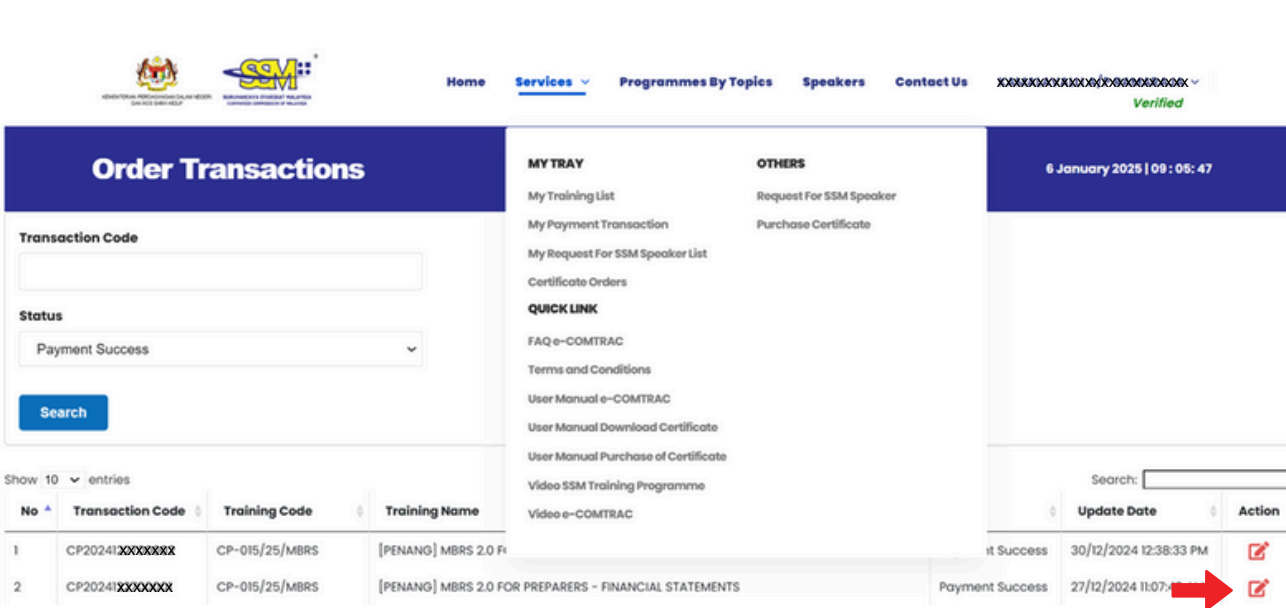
KEMENTERIAN PERDAGANGAN DALAM NEGERI DAN KOS SARA HIDUP

SSM

SURUHANJAYA SYARIKAT MALAYSIA COMPANIES COMMISSION OF MALAYSIA

Home Services Programmes By Topics Speakers Contact Us XXXXXXXXXXXXXXXXXXXXXXXX

Verified

Order Transactions

6 January 2025 | 09 : 05 : 47

MY TRAY

My Training List

My Payment Transaction

My Request For SSM Speaker List

Certificate Orders

QUICK LINK

FAQ e-COMTRAC

Terms and Conditions

User Manual e-COMTRAC

User Manual Download Certificate

User Manual Purchase of Certificate

Video SSM Training Programme

Video e-COMTRAC

OTHERS

Request For SSM Speaker

Purchase Certificate

Transaction Code

Status

Payment Success

Search

Show 10 entries

Search:

| No | Transaction Code | Training Code | Training Name | | Update Date | Action |
|---|---|---|---|---|---|---|
| 1 | CP20241XXXXXXX | CP-015/25/MBRS | [PENANG] MBRS 2.0 F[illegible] | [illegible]t Success | 30/12/2024 12:38:33 PM | |
| 2 | CP20241XXXXXXX | CP-015/25/MBRS | [PENANG] MBRS 2.0 FOR PREPARERS - FINANCIAL STATEMENTS | Payment Success | 27/12/2024 11:07:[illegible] | |